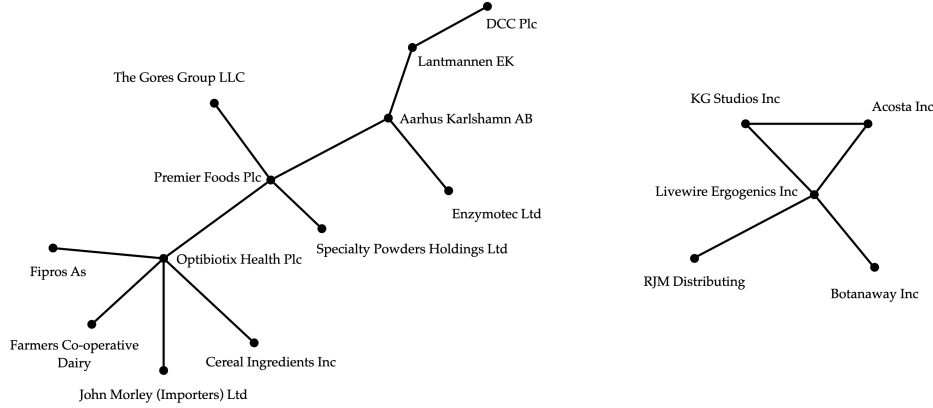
DCC Plc

Lantmannen EK

The Gores Group LLC

Aarhus Karlshamn AB

Premier Foods Plc

Enzymotec Ltd

Specialty Powders Holdings Ltd

Fipros As

Optibiotix Health Plc

Farmers Co-operative Dairy

Cereal Ingredients Inc

John Morley (Importers) Ltd

KG Studios Inc

Acosta Inc

Livewire Ergogenics Inc

RJM Distributing

Botanaway Inc